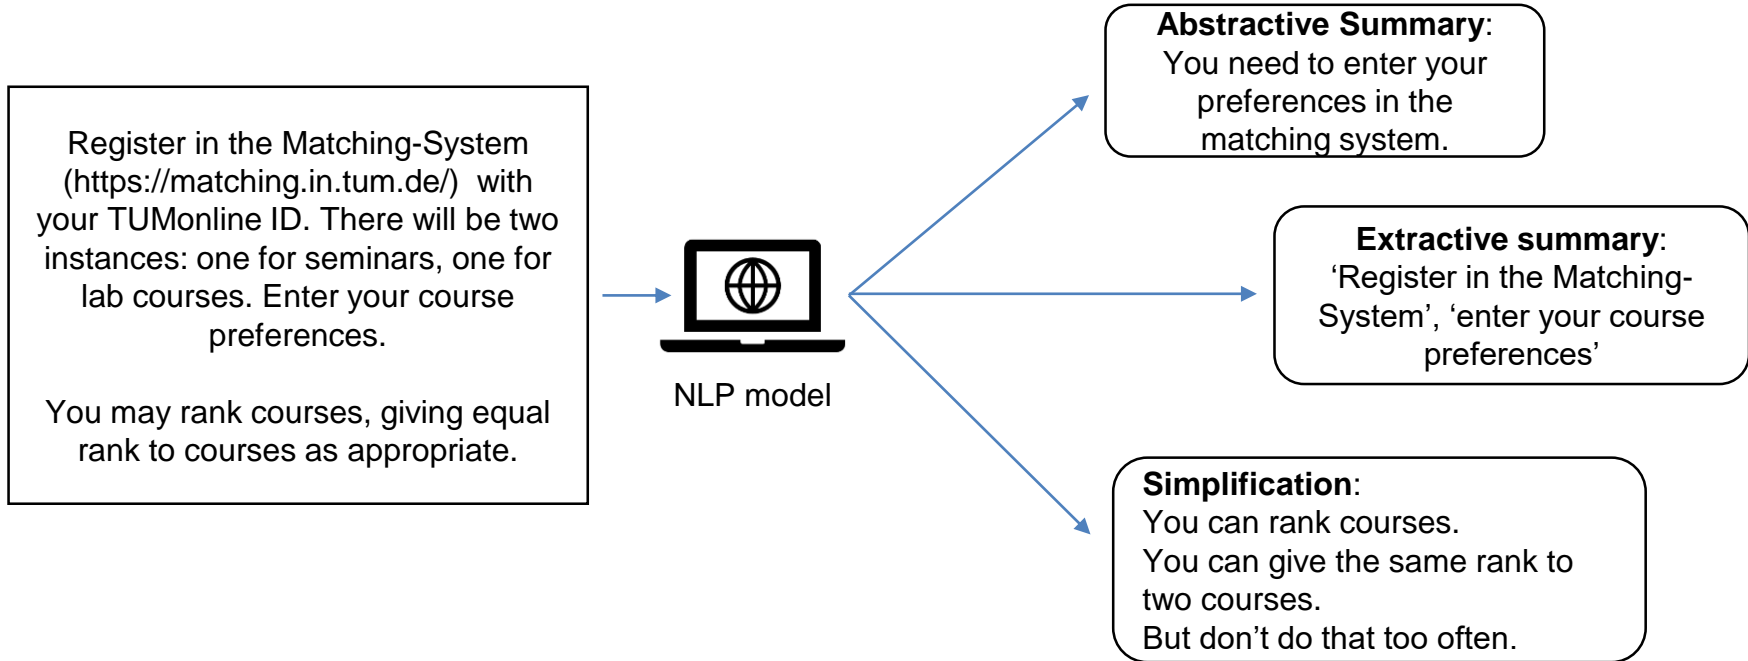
Register in the Matching-System (https://matching.in.tum.de/) with your TUMonline ID. There will be two instances: one for seminars, one for lab courses. Enter your course preferences.

You may rank courses, giving equal rank to courses as appropriate.

NLP model

**Abstractive Summary**: You need to enter your preferences in the matching system.

**Extractive summary**: ‘Register in the Matching-System’, ‘enter your course preferences’

**Simplification**:
You can rank courses.
You can give the same rank to two courses.
But don’t do that too often.